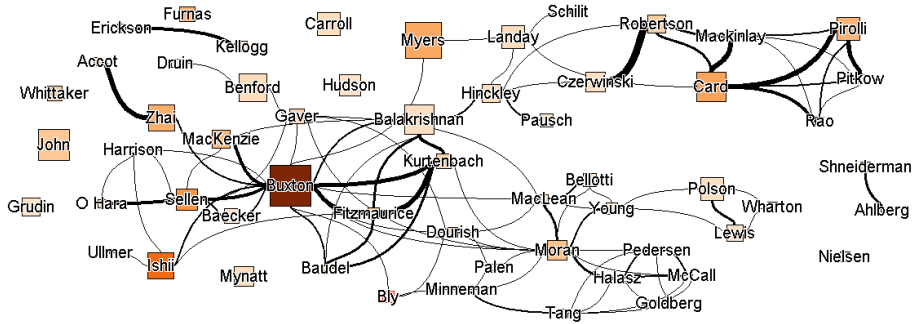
Furnas
Erickson
Kellogg
Carroll
Myers
Landay
Schilit
Robertson
Mackinlay
Pirolli
Accot
Druin
Benford
Hudson
Hinckley
Czerwinski
Card
Pitkow
Whittaker
Zhai
Gaver
Balakrishnan
Pausch
Rao
John
MacKenzie
Harrison
Kurtenbach
Shneiderman
Buxton
Bellotti
Polson
O Hara
Sellen
MacLean
Young
Wharton
Ahlberg
Grudin
Baecker
Fitzmaurice
Lewis
Dourish
Ullmer
Moran
Pedersen
Nielsen
Ishii
Mynatt
Baudel
Palen
Halasz
McCall
Bly
Minneman
Goldberg
Tang